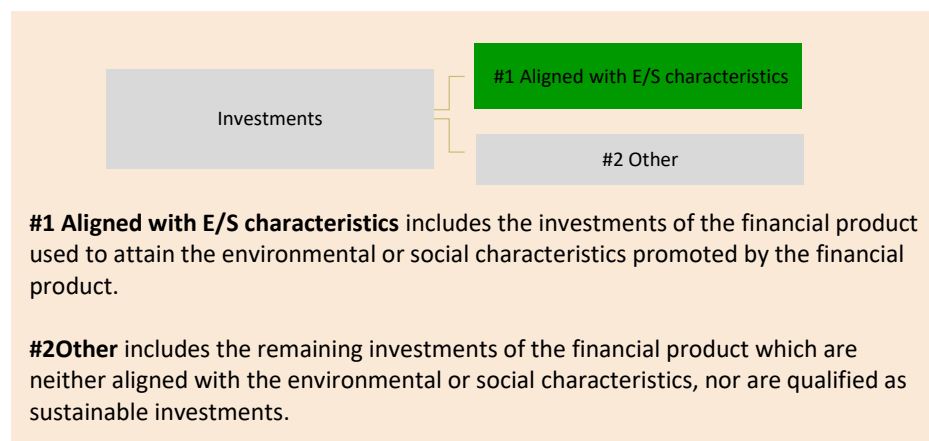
Investments

#1 Aligned with E/S characteristics

#2 Other

**#1 Aligned with E/S characteristics** includes the investments of the financial product used to attain the environmental or social characteristics promoted by the financial product.

**#2Other** includes the remaining investments of the financial product which are neither aligned with the environmental or social characteristics, nor are qualified as sustainable investments.